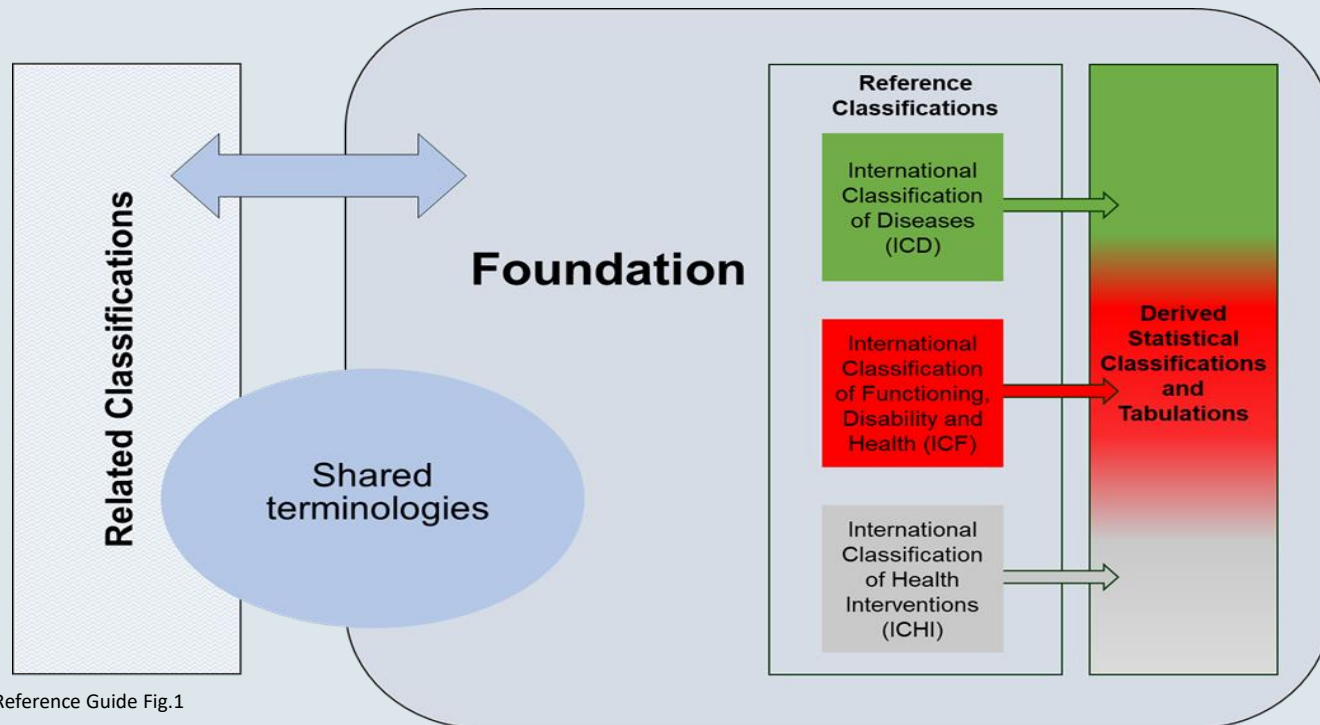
Related Classifications

Shared terminologies

Foundation

Reference Classifications

International Classification of Diseases (ICD)

International Classification of Functioning, Disability and Health (ICF)

International Classification of Health Interventions (ICHI)

Derived Statistical Classifications and Tabulations

Reference Guide Fig.1